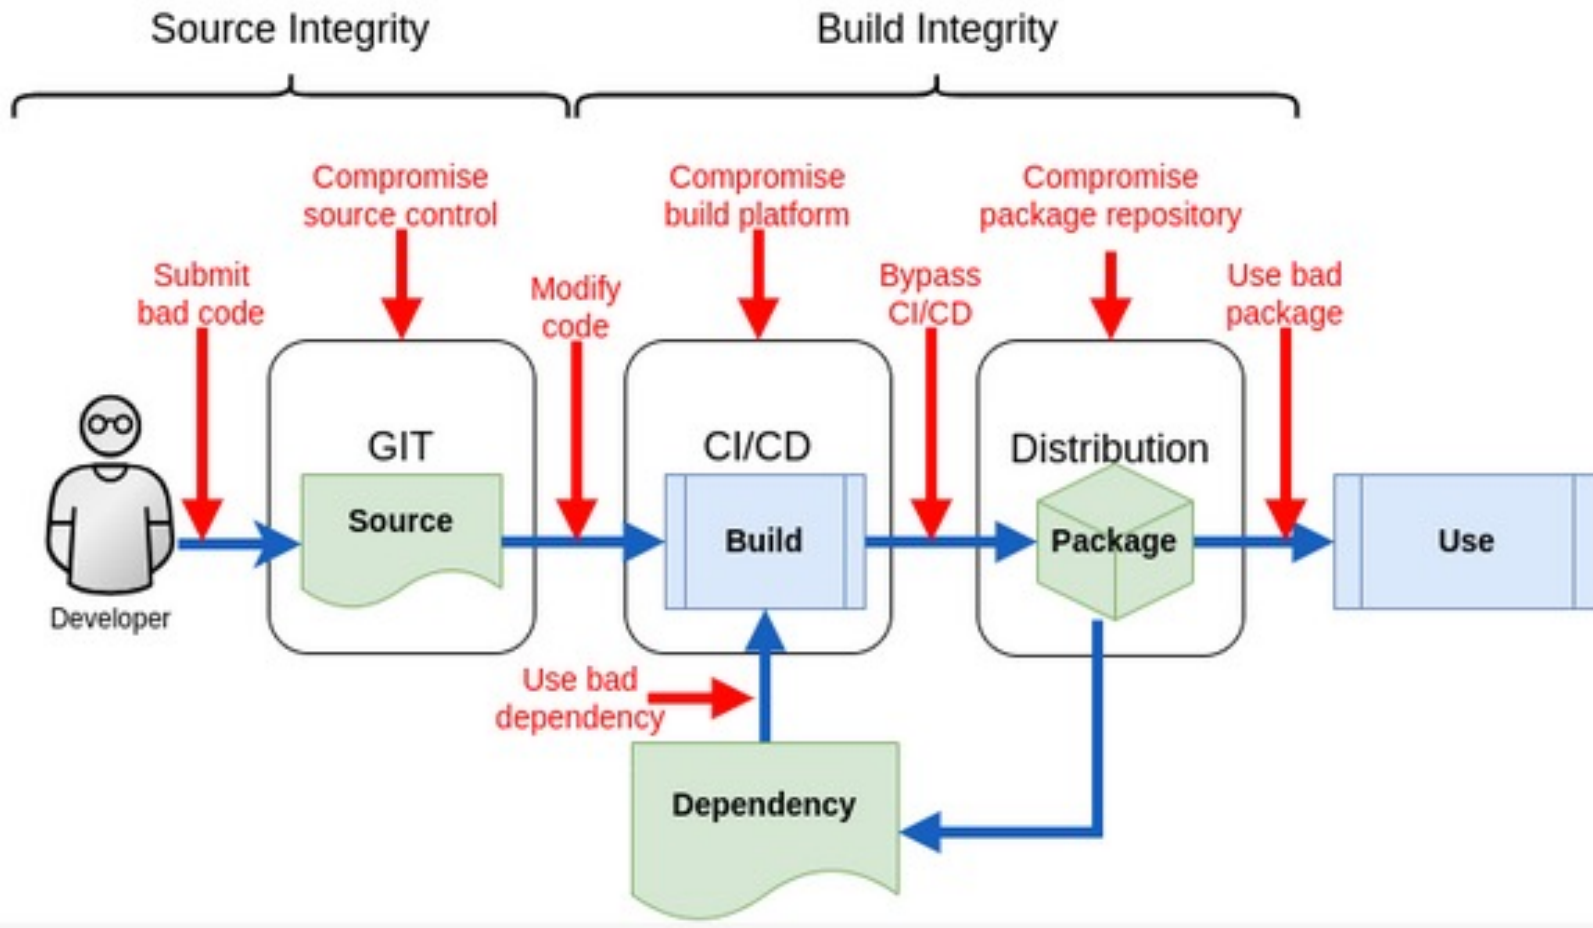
Source Integrity

Build Integrity

Compromise source control

Compromise build platform

Compromise package repository

Submit bad code

Modify code

Bypass CI/CD

Use bad package

GIT

Source

CI/CD

Build

Distribution

Package

Use

Developer

Use bad dependency

Dependency